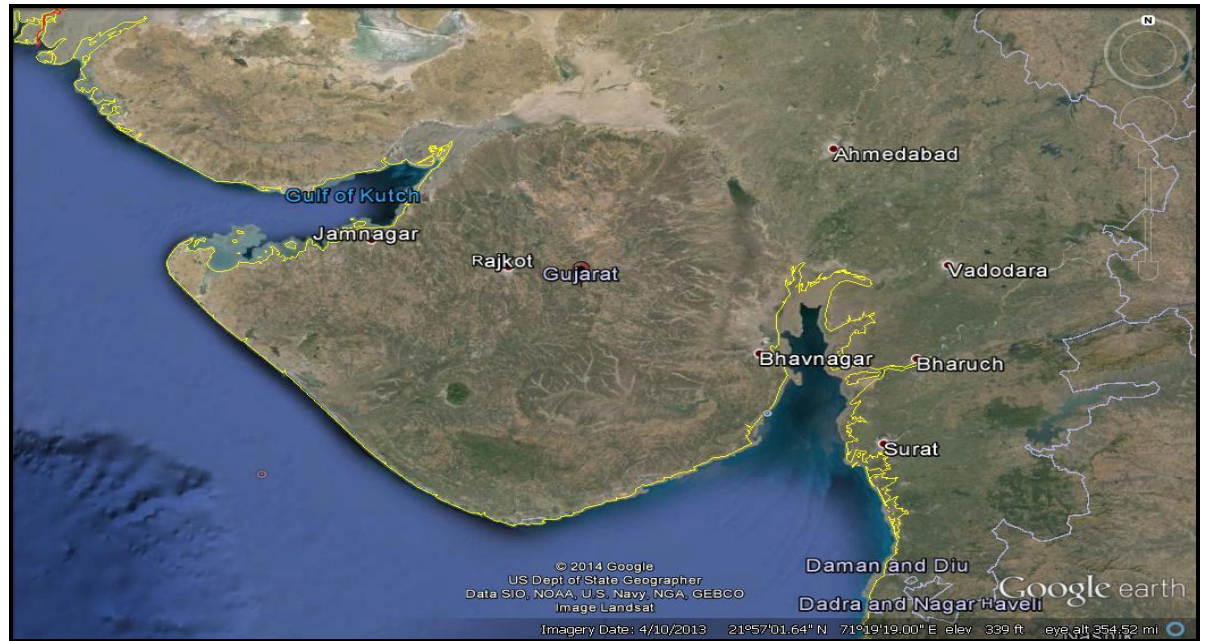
N

Ahmedabad

Gulf of Kutch

Jamnagar

Rajkot

Gujarat

Vadodara

Bhavnagar

Bharuch

Surat

© 2014 Google
US Dept of State Geographer
Data SIO, NOAA, U.S. Navy, NGA, GEBCO
Image Landsat

Daman and Diu

Dadra and Nagar Haveli

Google earth

Imagery Date: 4/10/2013 21°57'01.64" N 71°19'19.00" E elev 339 ft eye alt 354.52 mi